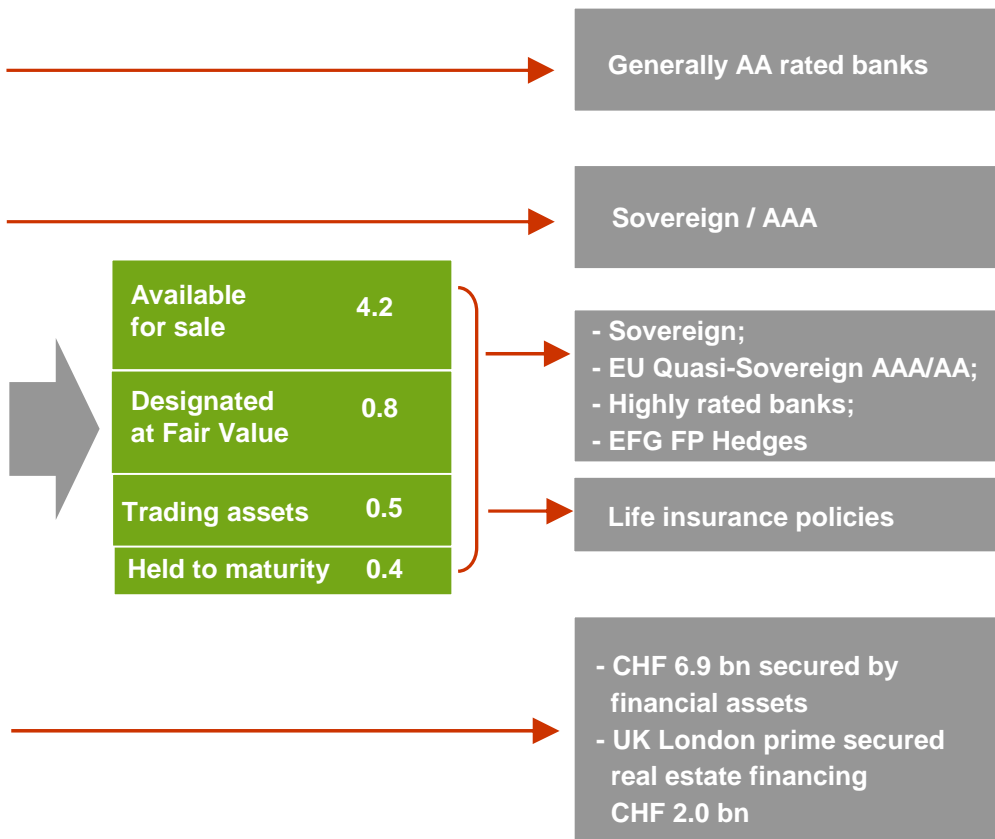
Generally AA rated banks

Sovereign / AAA

| Available for sale | 4.2 |
|---|---|
| Designated at Fair Value | 0.8 |
| Trading assets | 0.5 |
| Held to maturity | 0.4 |

- Sovereign;
- EU Quasi-Sovereign AAA/AA;
- Highly rated banks;
- EFG FP Hedges

Life insurance policies

- CHF 6.9 bn secured by financial assets
- UK London prime secured real estate financing CHF 2.0 bn